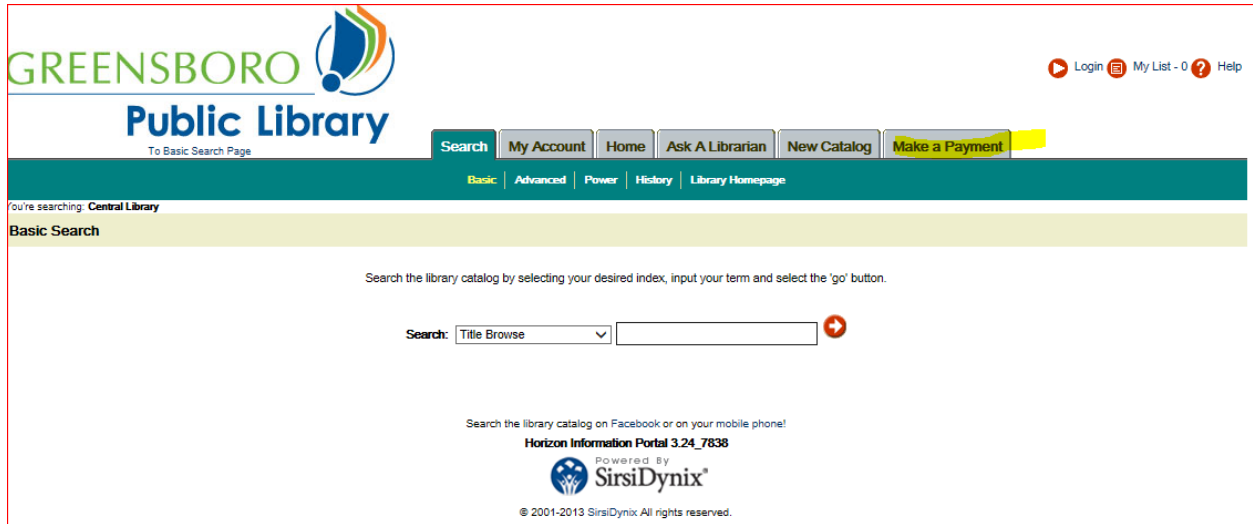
GREENSBORO
Public Library
To Basic Search Page

Login My List - 0 Help

Search | My Account | Home | Ask A Librarian | New Catalog | Make a Payment

Basic | Advanced | Power | History | Library Homepage

You're searching: Central Library

Basic Search

Search the library catalog by selecting your desired index, input your term and select the 'go' button.

Search: Title Browse

Search the library catalog on Facebook or on your mobile phone!

Horizon Information Portal 3.24_7838

Powered By SirsiDynix®

© 2001-2013 SirsiDynix All rights reserved.